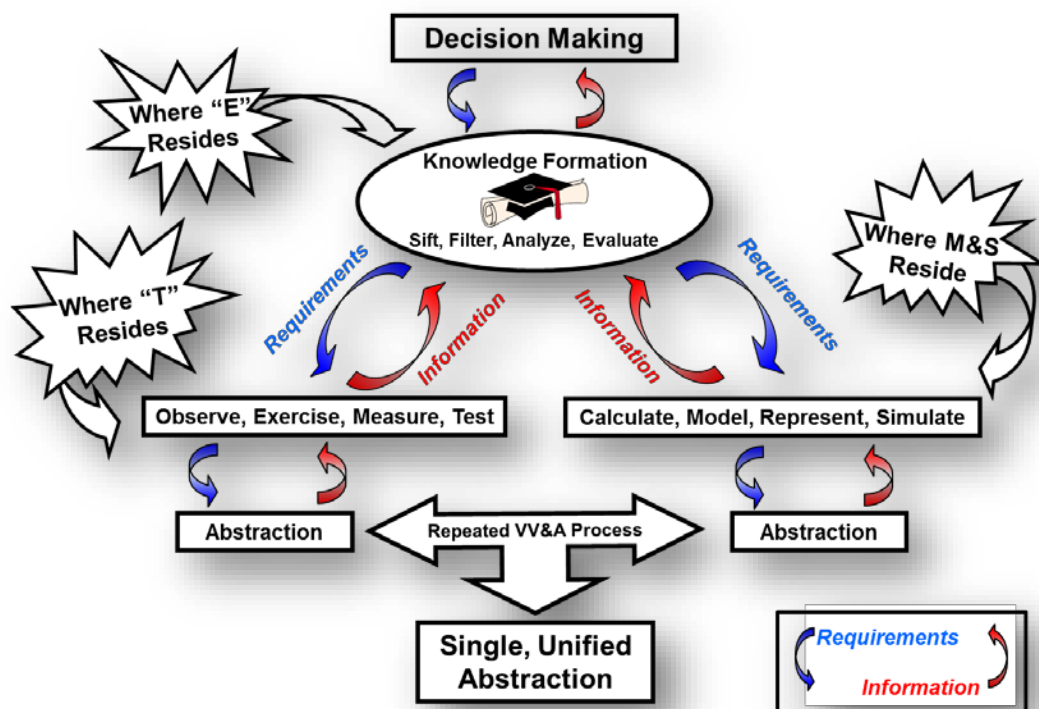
Decision Making

Where "E" Resides

Knowledge Formation

Sift, Filter, Analyze, Evaluate

Where "T" Resides

Where M&S Reside

Requirements

Information

Information

Requirements

Observe, Exercise, Measure, Test

Calculate, Model, Represent, Simulate

Abstraction

Repeated VV&A Process

Abstraction

Single, Unified Abstraction

Requirements

Information